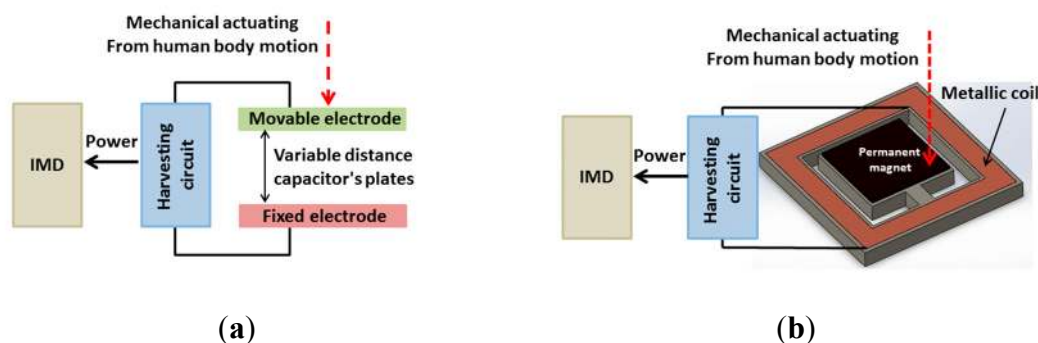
Mechanical actuating
From human body motion

IMD

Power

Harvesting circuit

Movable electrode

Variable distance capacitor's plates

Fixed electrode

(a)

Mechanical actuating
From human body motion

Metallic coil

IMD

Power

Harvesting circuit

Permanent magnet

(b)